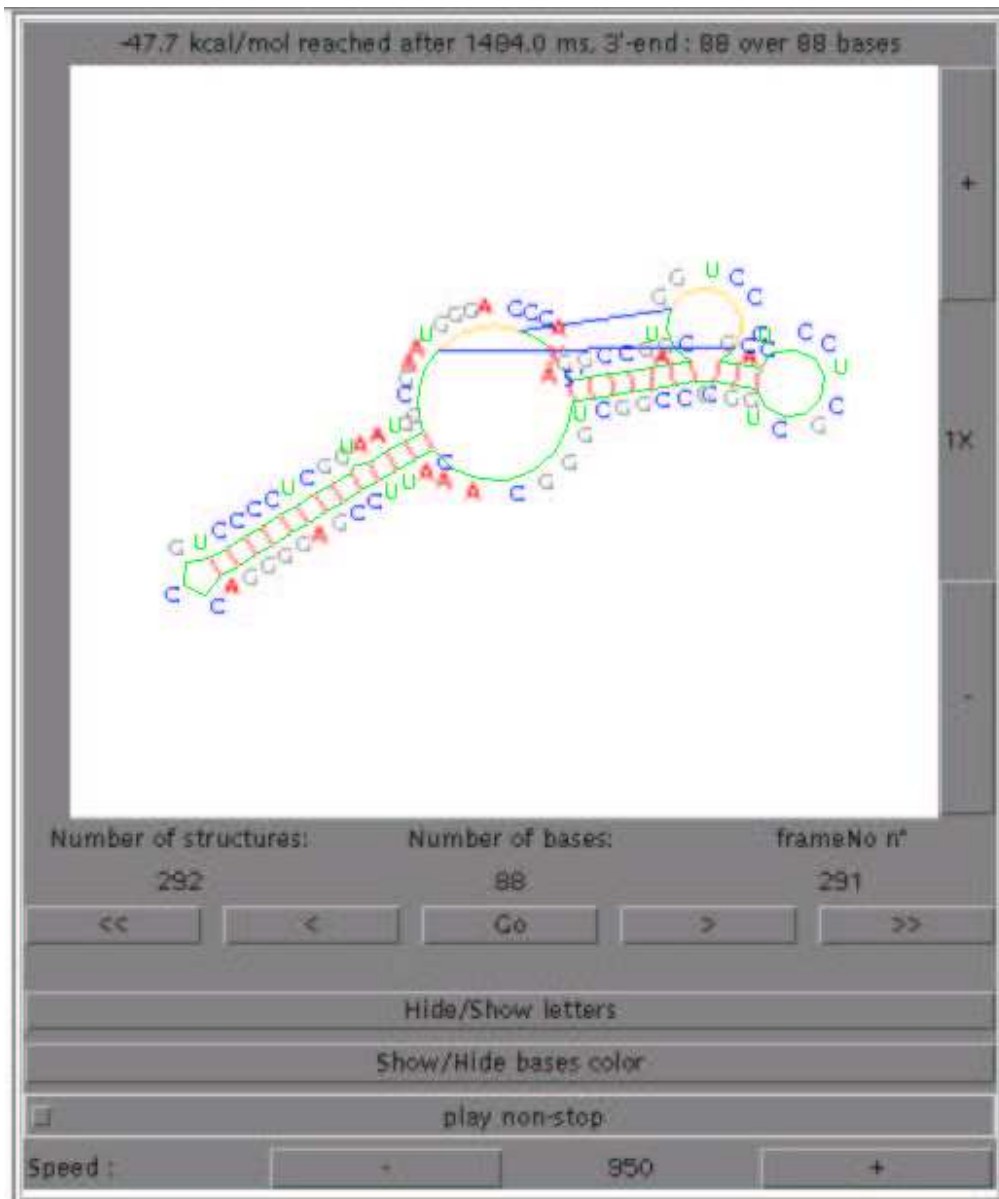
-47.7 kcal/mol reached after 1484.0 ms. 3'-end : 88 over 88 bases

+

1X

-

Number of structures:
292

Number of bases:
88

frameNo n°
291

<<

<

Go

>

>>

Hide/Show letters

Show/Hide bases color

play non-stop

Speed :

-

950

+